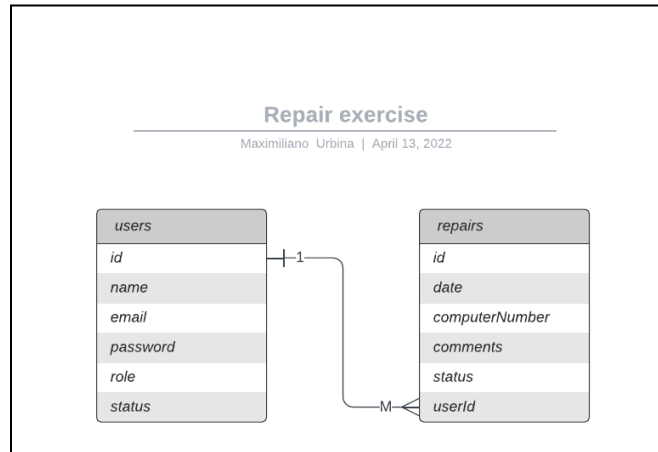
Repair exercise

Maximiliano Urbina | April 13, 2022

| users |
|---|
| id |
| name |
| email |
| password |
| role |
| status |

1

M

| repairs |
|---|
| id |
| date |
| computerNumber |
| comments |
| status |
| userId |